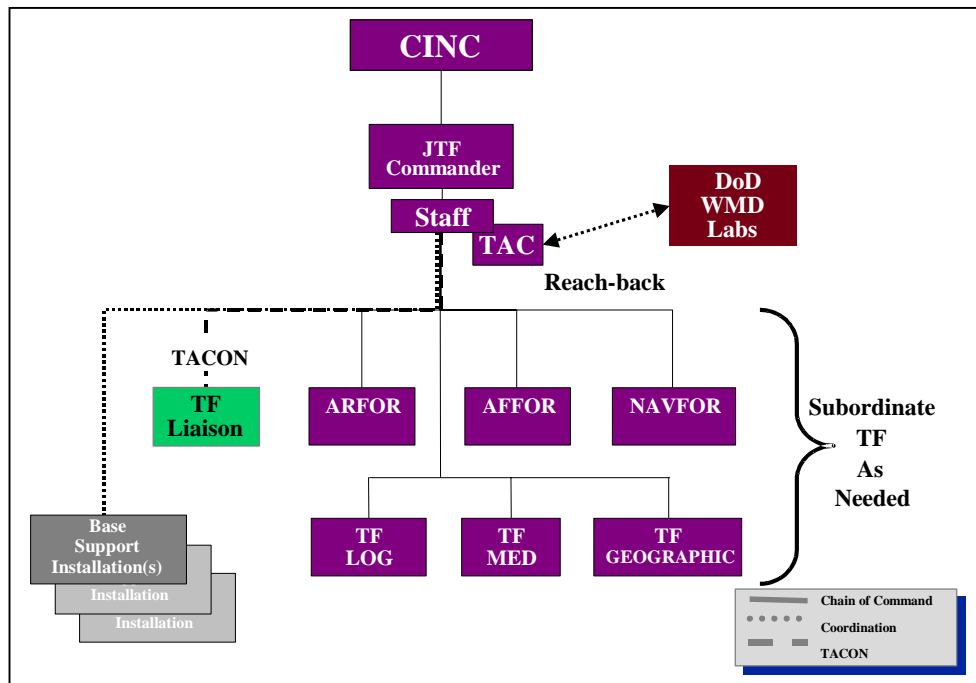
CINC

JTF Commander

Staff

TAC

DoD WMD Labs

Reach-back

TACON

TF Liaison

ARFOR

AFFOR

NAVFOR

Subordinate TF As Needed

Base Support Installation(s)

Installation

Installation

TF LOG

TF MED

TF GEOGRAPHIC

Chain of Command

Coordination

TACON